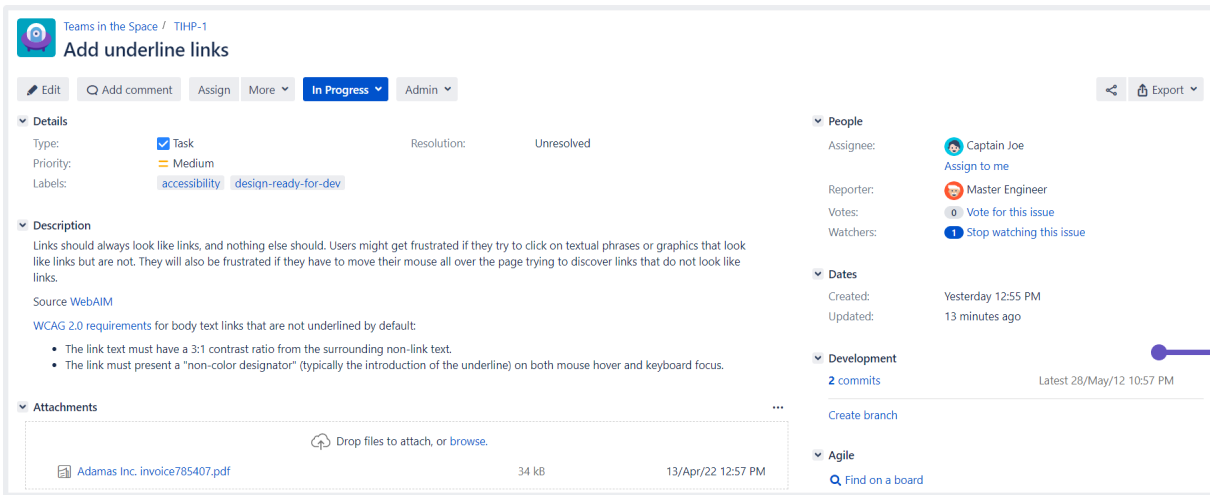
Teams in the Space / TIHP-1
Add underline links

Edit Add comment Assign More In Progress Admin Export

Details
Type: Task
Priority: Medium
Labels: accessibility design-ready-for-dev
Resolution: Unresolved

Description
Links should always look like links, and nothing else should. Users might get frustrated if they try to click on textual phrases or graphics that look like links but are not. They will also be frustrated if they have to move their mouse all over the page trying to discover links that do not look like links.

Source WebAIM

WCAG 2.0 requirements for body text links that are not underlined by default:

- The link text must have a 3:1 contrast ratio from the surrounding non-link text.
- The link must present a "non-color designator" (typically the introduction of the underline) on both mouse hover and keyboard focus.

Attachments ···
Drop files to attach, or browse.
Adamas Inc. invoice785407.pdf 34 kB 13/Apr/22 12:57 PM

People
Assignee: Captain Joe
Assign to me
Reporter: Master Engineer
Votes: 0 Vote for this issue
Watchers: 1 Stop watching this issue

Dates
Created: Yesterday 12:55 PM
Updated: 13 minutes ago

Development
2 commits Latest 28/May/12 10:57 PM
Create branch

Agile
Find on a board